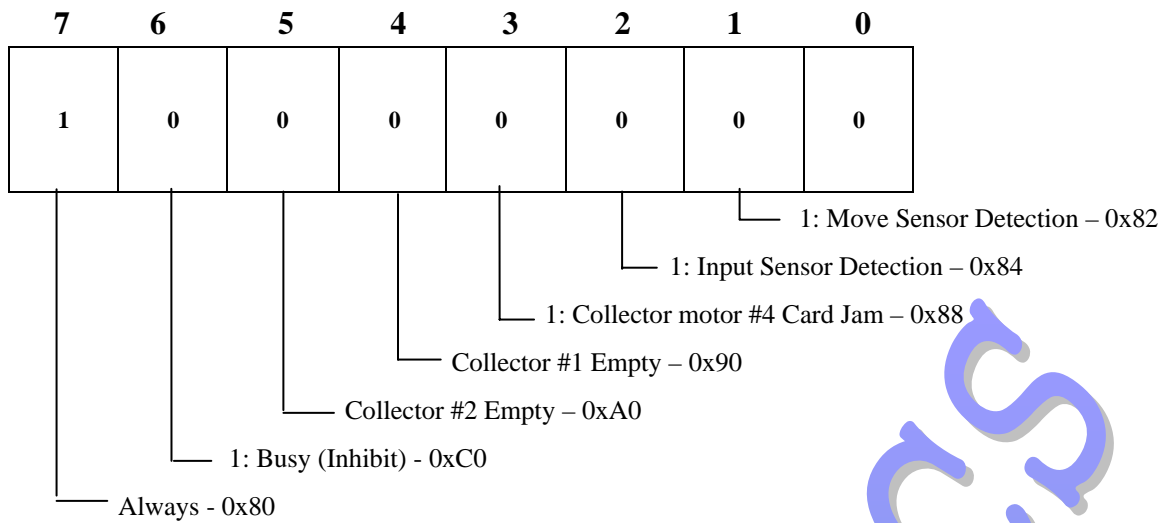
| 7 | 6 | 5 | 4 | 3 | 2 | 1 | 0 |
|---|---|---|---|---|---|---|---|
| 1 | 0 | 0 | 0 | 0 | 0 | 0 | 0 |

1: Move Sensor Detection – 0x82

1: Input Sensor Detection – 0x84

1: Collector motor #4 Card Jam – 0x88

Collector #1 Empty – 0x90

Collector #2 Empty – 0xA0

1: Busy (Inhibit) - 0xC0

Always - 0x80